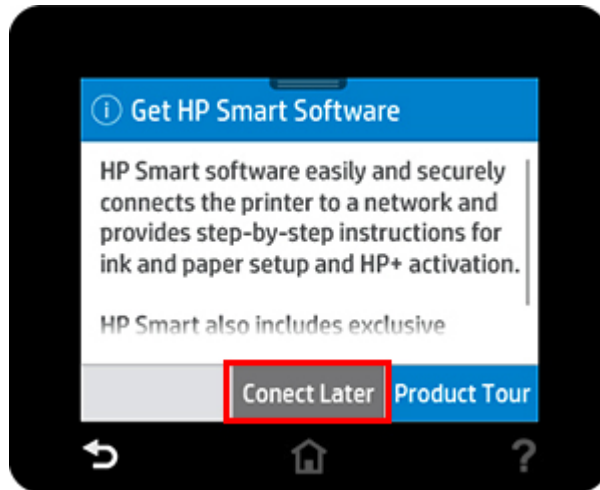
ⓘ Get HP Smart Software

HP Smart software easily and securely connects the printer to a network and provides step-by-step instructions for ink and paper setup and HP+ activation.

HP Smart also includes exclusive

Conect Later
Product Tour

?